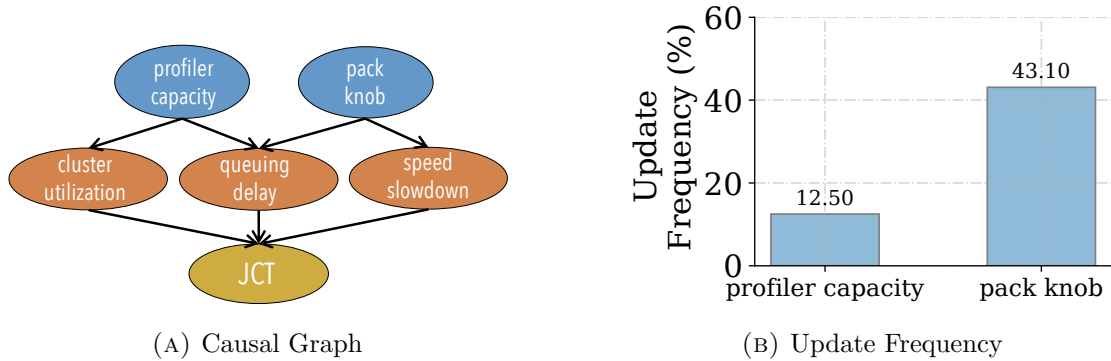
profiler capacity

pack knob

cluster utilization

queuing delay

speed slowdown

JCT

(A) Causal Graph

Update Frequency (%)

60

40

20

0

12.50

43.10

profiler capacity

pack knob

(B) Update Frequency